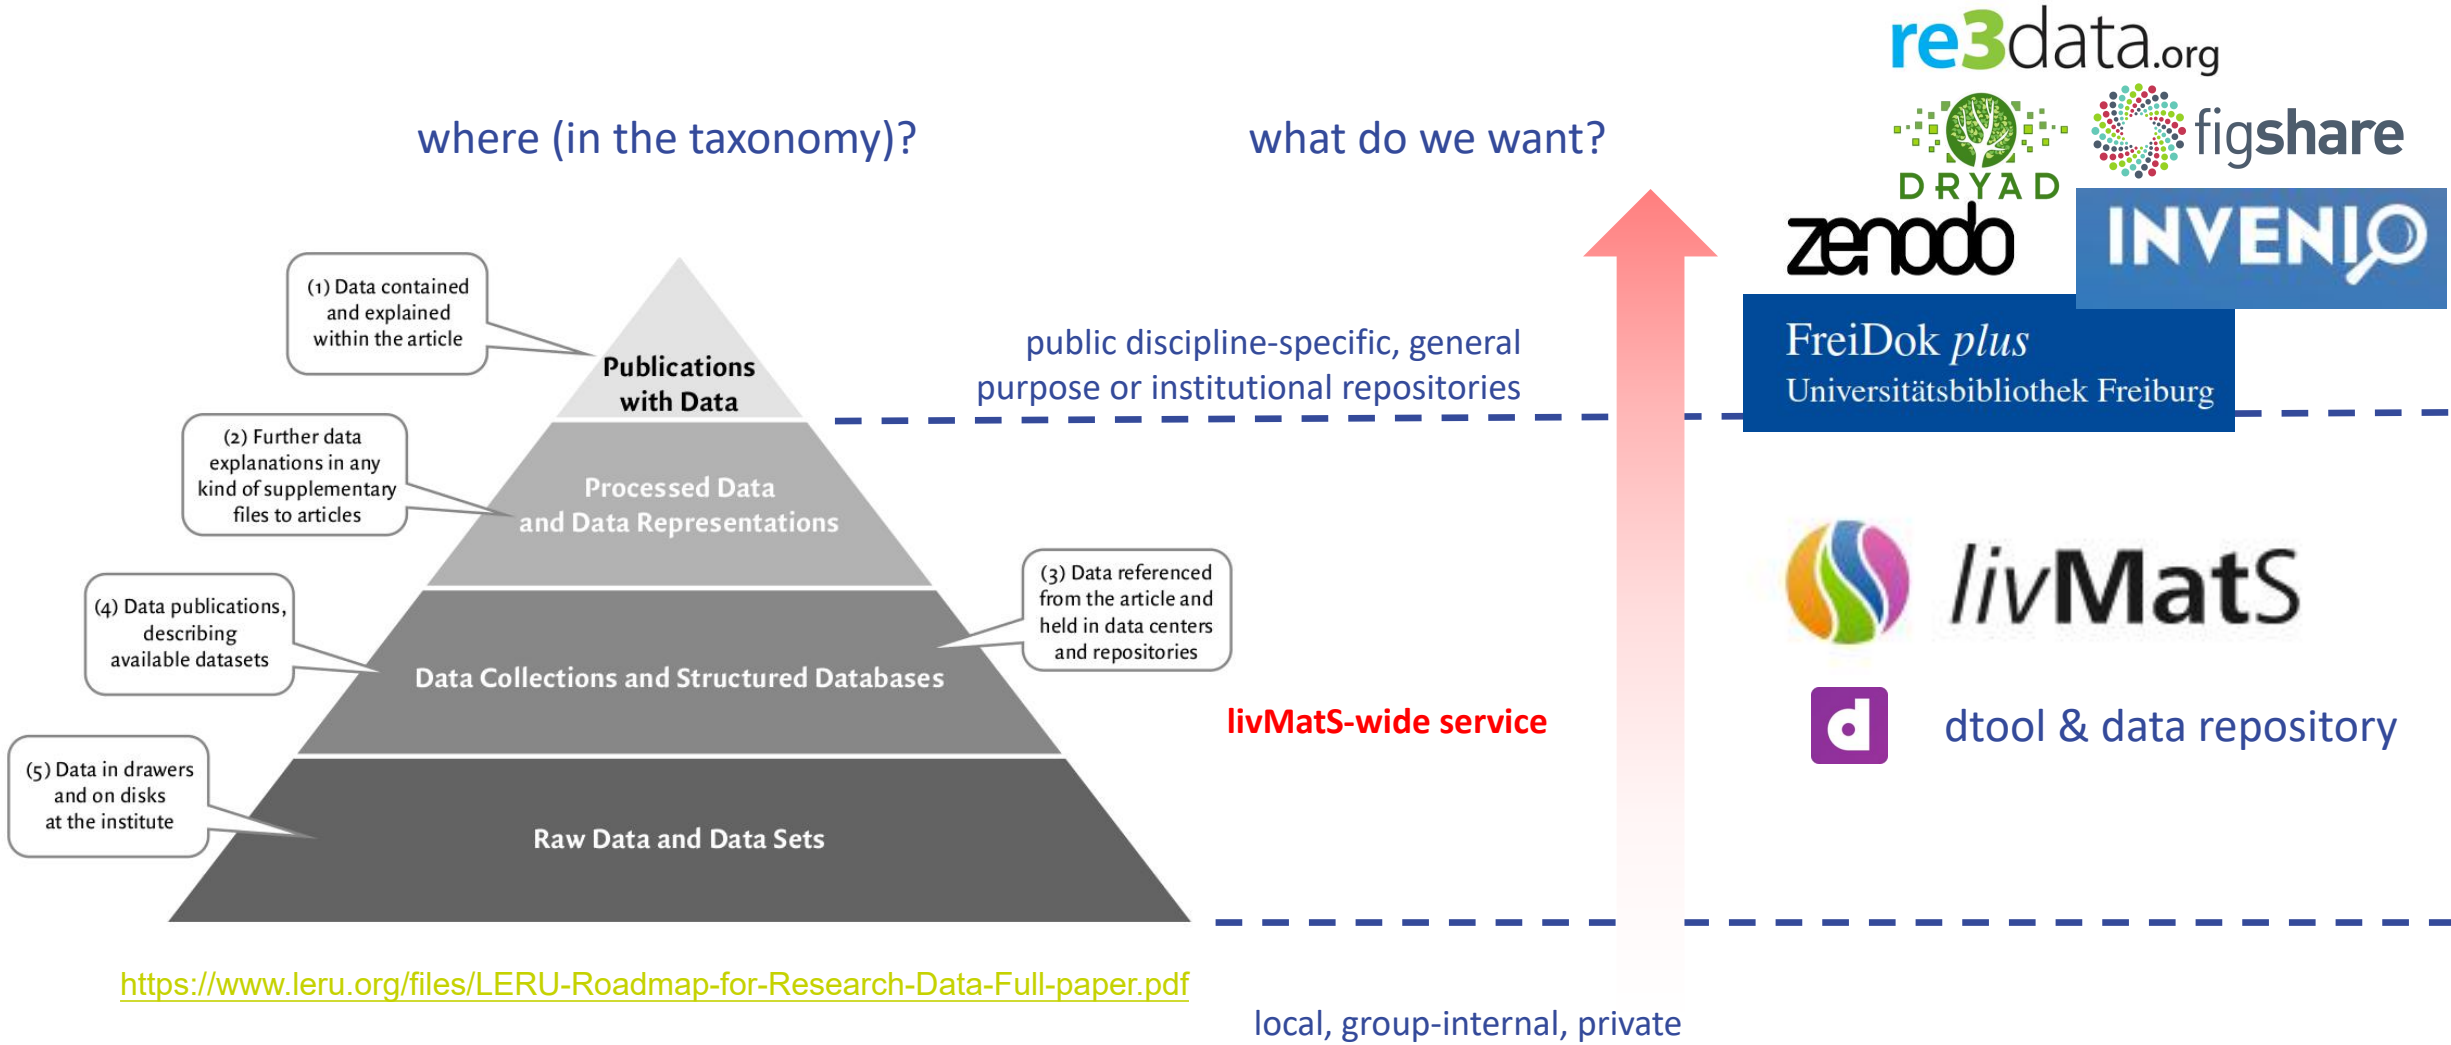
re3data.org

where (in the taxonomy)?

what do we want?

DRYAD

figshare

zenodo

INVENIO

(1) Data contained and explained within the article

Publications with Data

public discipline-specific, general purpose or institutional repositories

FreiDok plus
Universitätsbibliothek Freiburg

(2) Further data explanations in any kind of supplementary files to articles

Processed Data and Data Representations

livMatS

(4) Data publications, describing available datasets

Data Collections and Structured Databases

(3) Data referenced from the article and held in data centers and repositories

livMatS-wide service

d

dtool & data repository

(5) Data in drawers and on disks at the institute

Raw Data and Data Sets

https://www.leru.org/files/LERU-Roadmap-for-Research-Data-Full-paper.pdf

local, group-internal, private